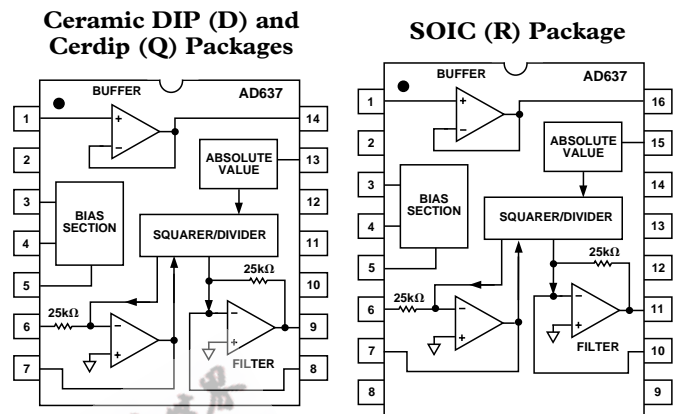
Ceramic DIP (D) and Cerdip (Q) Packages

BUFFER
AD637
1
14
2
ABSOLUTE VALUE
13
3
BIAS SECTION
12
4
SQUARER/DIVIDER
11
5
25kΩ
10
25kΩ
6
9
7
FILTER
8

SOIC (R) Package

BUFFER
AD637
1
16
2
ABSOLUTE VALUE
15
3
BIAS SECTION
14
4
SQUARER/DIVIDER
13
5
25kΩ
12
25kΩ
6
11
7
FILTER
10
8
9